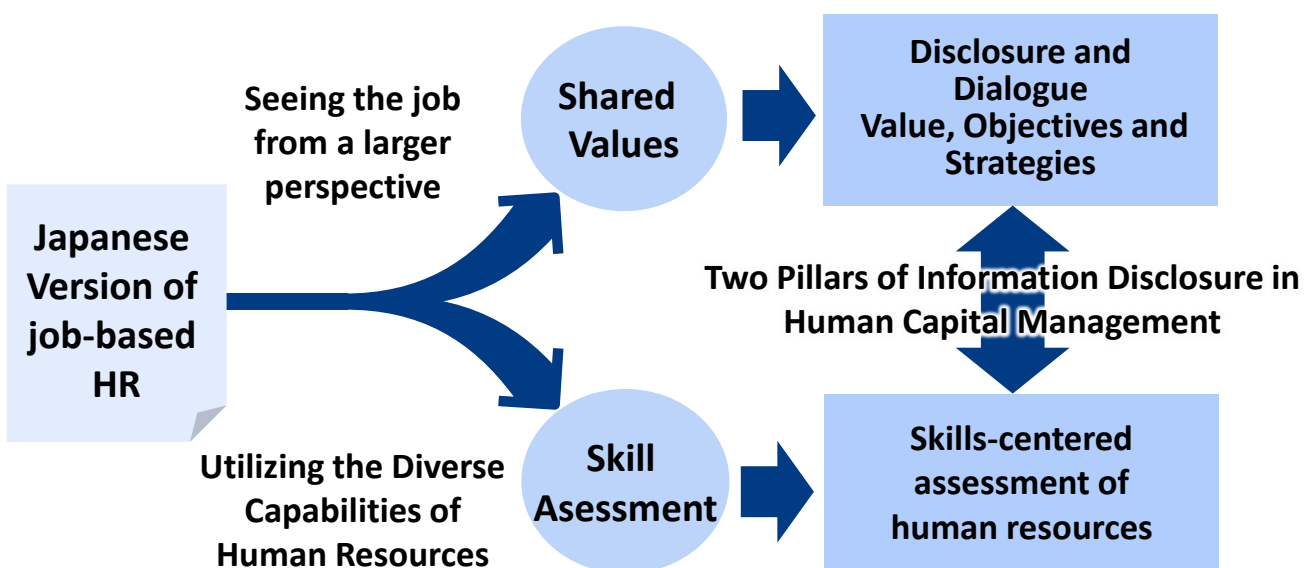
Japanese Version of job-based HR

Seeing the job from a larger perspective

Shared Values

Disclosure and Dialogue Value, Objectives and Strategies

Two Pillars of Information Disclosure in Human Capital Management

Utilizing the Diverse Capabilities of Human Resources

Skill Asessment

Skills-centered assessment of human resources